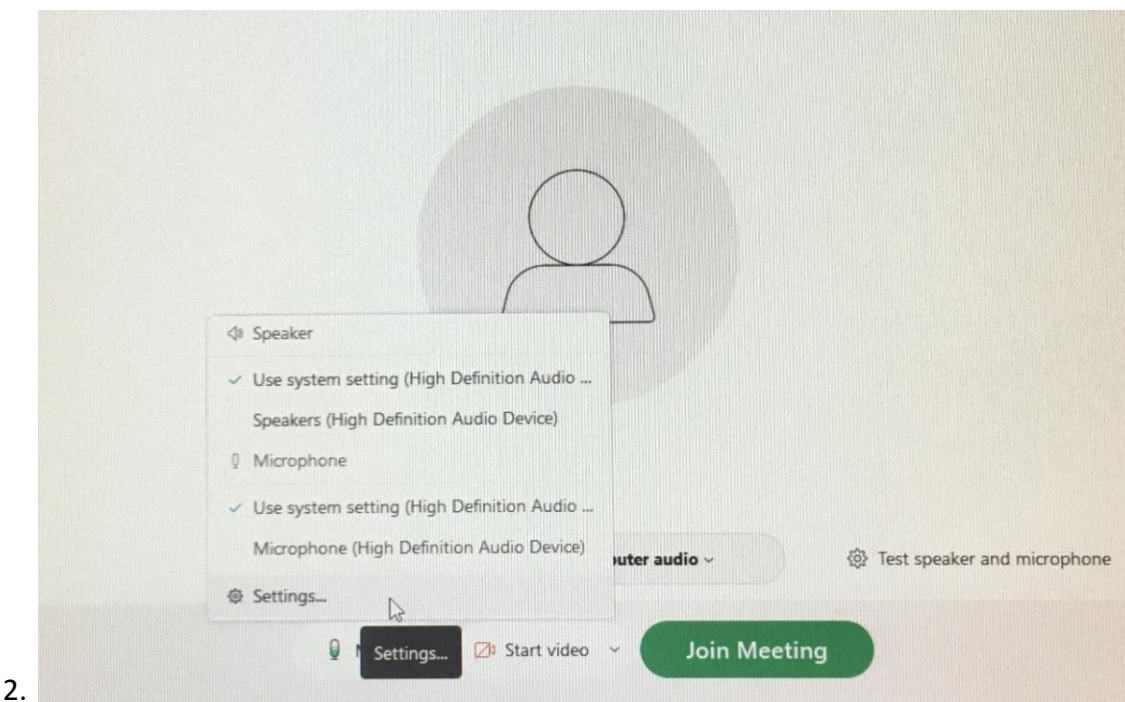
Speaker

✓ Use system setting (High Definition Audio ...

Speakers (High Definition Audio Device)

Microphone

✓ Use system setting (High Definition Audio ...

Microphone (High Definition Audio Device)

Settings...

uter audio

Test speaker and microphone

Settings...

Start video

Join Meeting

2.